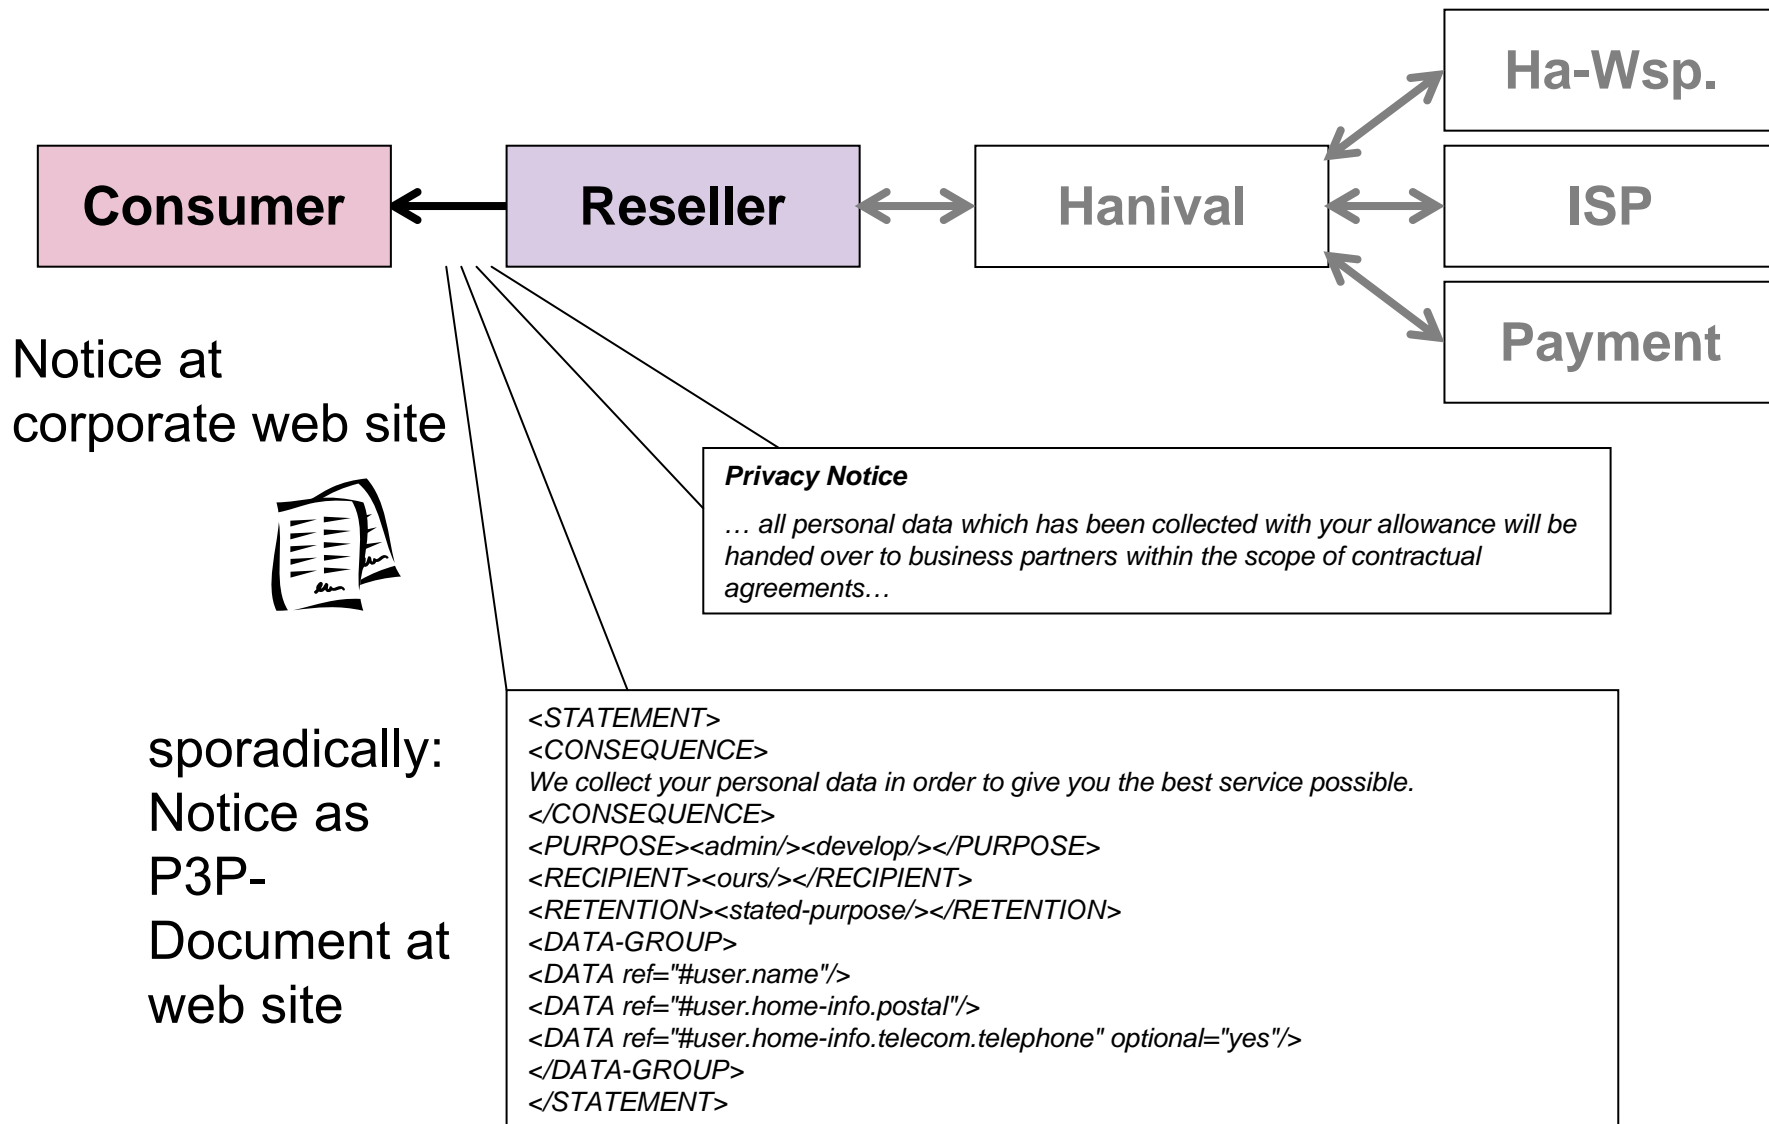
Ha-Wsp.

Consumer

Reseller

Hanival

ISP

Payment

Notice at corporate web site

Privacy Notice

… all personal data which has been collected with your allowance will be handed over to business partners within the scope of contractual agreements…

sporadically: Notice as P3P-Document at web site

<STATEMENT>
<CONSEQUENCE>
We collect your personal data in order to give you the best service possible.
</CONSEQUENCE>
<PURPOSE><admin/><develop/></PURPOSE>
<RECIPIENT><ours/></RECIPIENT>
<RETENTION><stated-purpose/></RETENTION>
<DATA-GROUP>
<DATA ref="#user.name"/>
<DATA ref="#user.home-info.postal"/>
<DATA ref="#user.home-info.telecom.telephone" optional="yes"/>
</DATA-GROUP>
</STATEMENT>